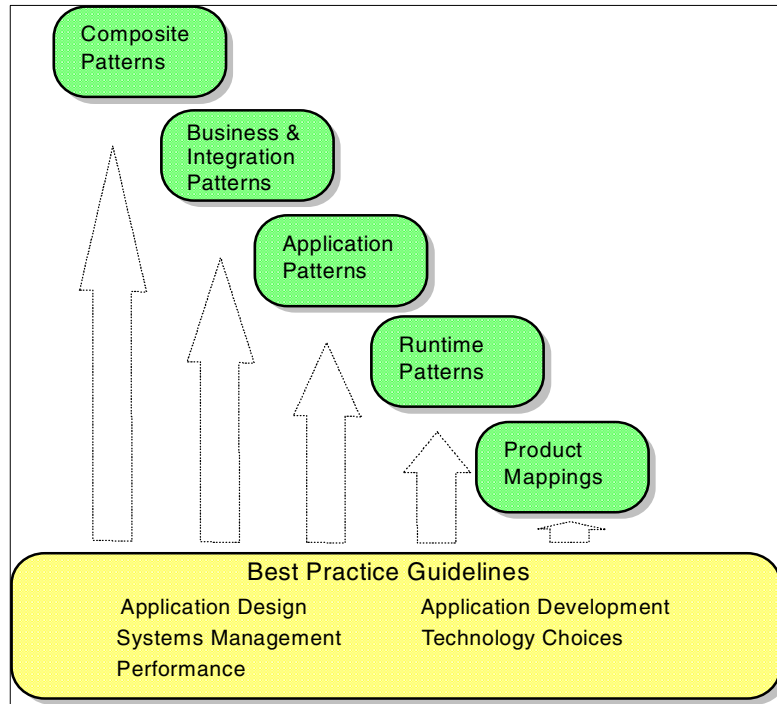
Composite Patterns

Business & Integration Patterns

Application Patterns

Runtime Patterns

Product Mappings

Best Practice Guidelines

Application Design

Application Development

Systems Management

Technology Choices

Performance